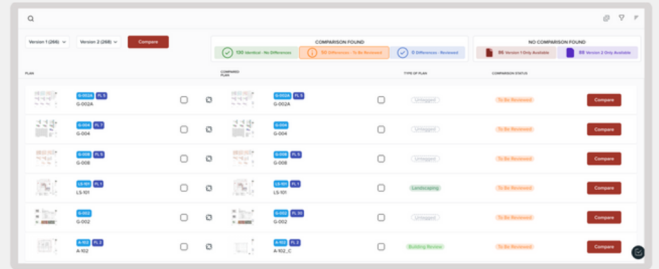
Version 1 (269)
Version 2 (268)
Compare

COMPARISON FOUND
120 Identical - No Differences
68 Differences - To Be Reviewed
0 Differences - Reviewed

NO COMPARISON FOUND
86 Version 1 Only Available
69 Version 2 Only Available

PLAN
COMPARED PLAN
TYPE OF PLAN
COMPARISON STATUS

G-002A PL 3
G-002A
G-002A PL 3
G-002A
Untagged
To Be Reviewed
Compare

G-004 PL 1
G-004
G-004
G-004
Untagged
To Be Reviewed
Compare

G-006 PL 2
G-006
G-006
G-006
Untagged
To Be Reviewed
Compare

LS-101 PL 1
LS-101
LS-101 PL 1
LS-101
Landscaping
To Be Reviewed
Compare

A-002
G-002
A-002 PL 36
G-002
Untagged
To Be Reviewed
Compare

A-102 PL 2
A-102
A-102 PL 2
A-102_C
Building Review
To Be Reviewed
Compare